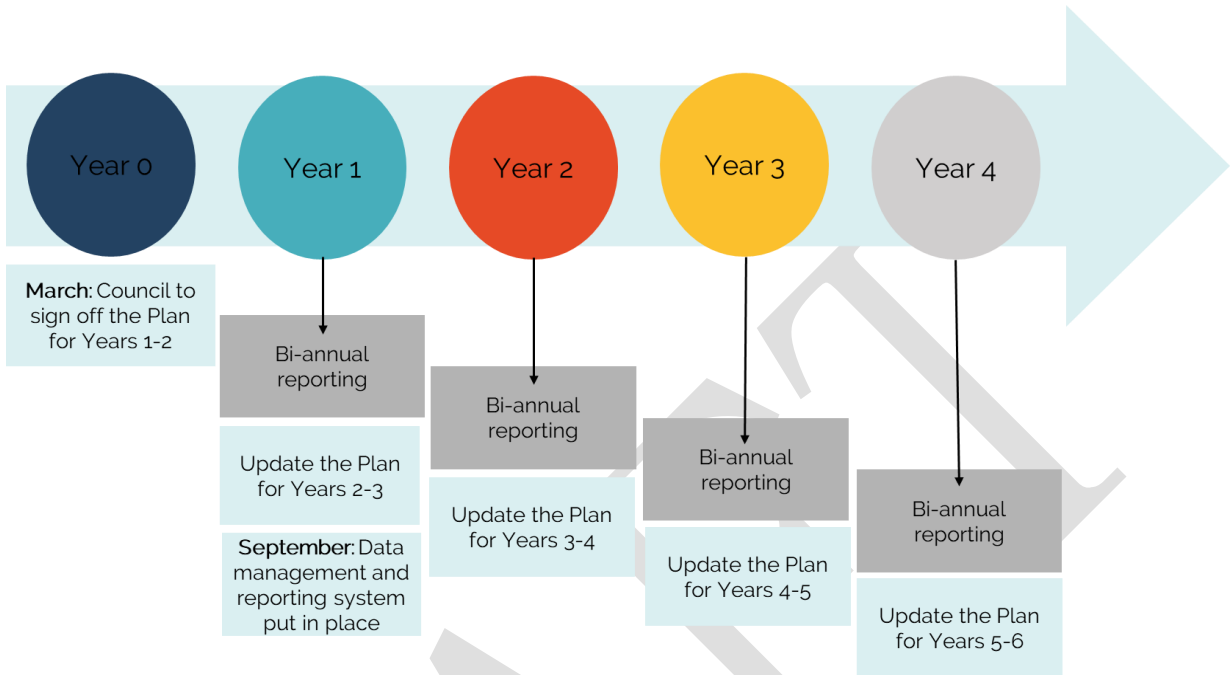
Year 0

March: Council to sign off the Plan for Years 1-2

Year 1

Bi-annual reporting

Update the Plan for Years 2-3

September: Data management and reporting system put in place

Year 2

Bi-annual reporting

Update the Plan for Years 3-4

Year 3

Bi-annual reporting

Update the Plan for Years 4-5

Year 4

Bi-annual reporting

Update the Plan for Years 5-6